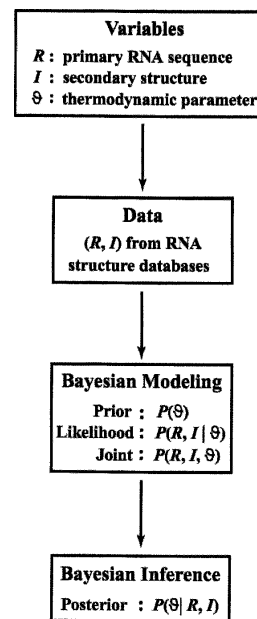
Variables

$R$ : primary RNA sequence
$I$ : secondary structure
$\vartheta$ : thermodynamic parameter

Data

$(R, I)$ from RNA structure databases

Bayesian Modeling

Prior : $P(\vartheta)$
Likelihood : $P(R, I \mid \vartheta)$
Joint : $P(R, I, \vartheta)$

Bayesian Inference

Posterior : $P(\vartheta \mid R, I)$